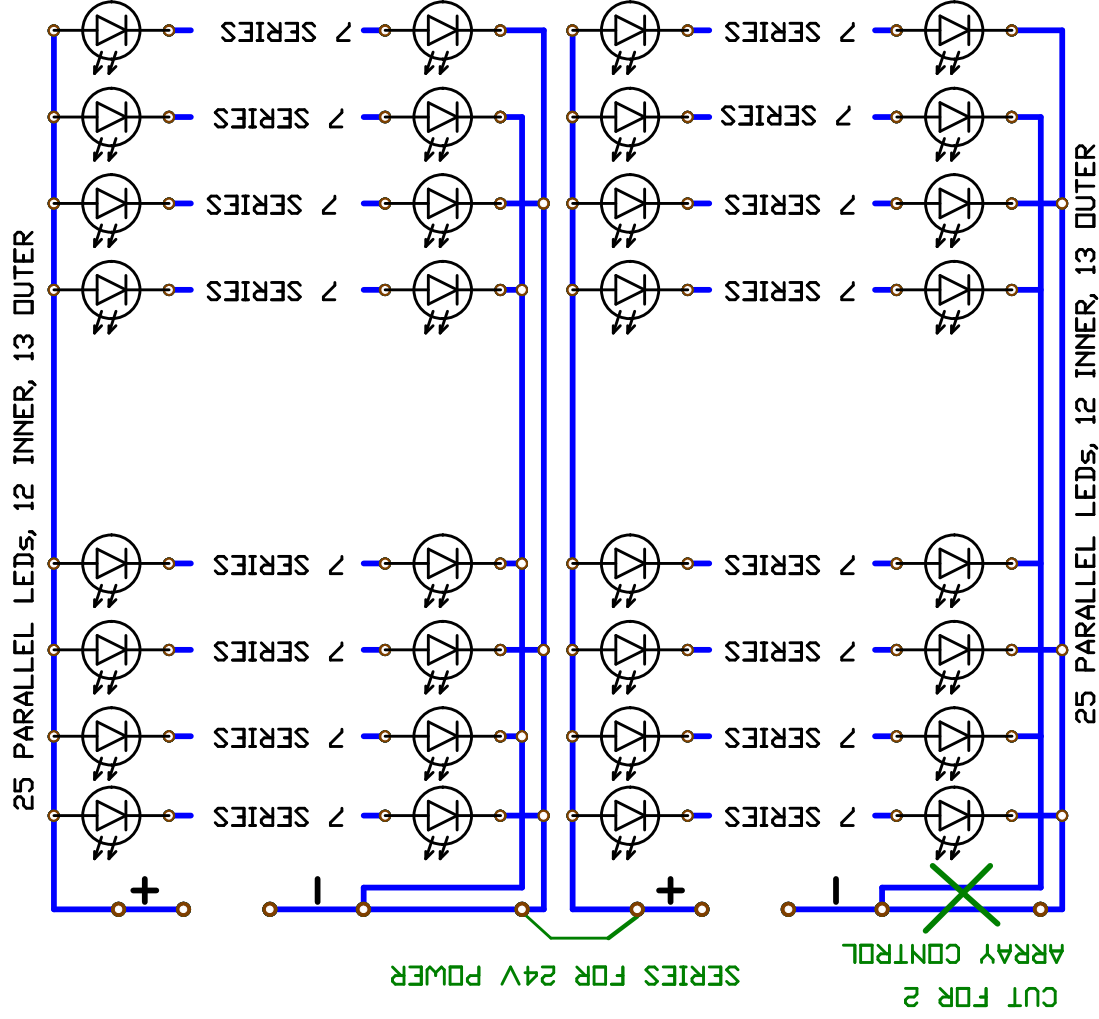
25 PARALLEL LEDs, 12 INNER, 13 OUTER

7 SERIES
7 SERIES
7 SERIES
7 SERIES
7 SERIES
7 SERIES
7 SERIES
7 SERIES

7 SERIES
7 SERIES
7 SERIES
7 SERIES
7 SERIES
7 SERIES
7 SERIES
7 SERIES

25 PARALLEL LEDs, 12 INNER, 13 OUTER

+
-
+
-

SERIES FOR 24V POWER

CUT FOR 2 ARRAY CONTROL